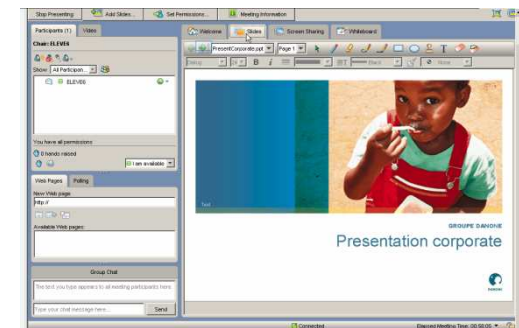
Stop Presenting | Add Slides... | Set Permissions... | Meeting Information

Participants (1) | Video

Chair: ELEVE6

Show: All Participan...

ELEVE6

You have all permissions

0 hands raised

I am available

Web Pages | Polling

New Web page

http://

Available Web pages:

Group Chat

The text you type appears to all meeting participants here

Type your chat message here...

Send

Welcome | Slides | Screen Sharing | Whiteboard

PresentCorporate.ppt | Page 1

Text

GROUPE DANONE

Presentation corporate

Connected

Elapsed Meeting Time: 00:50:05